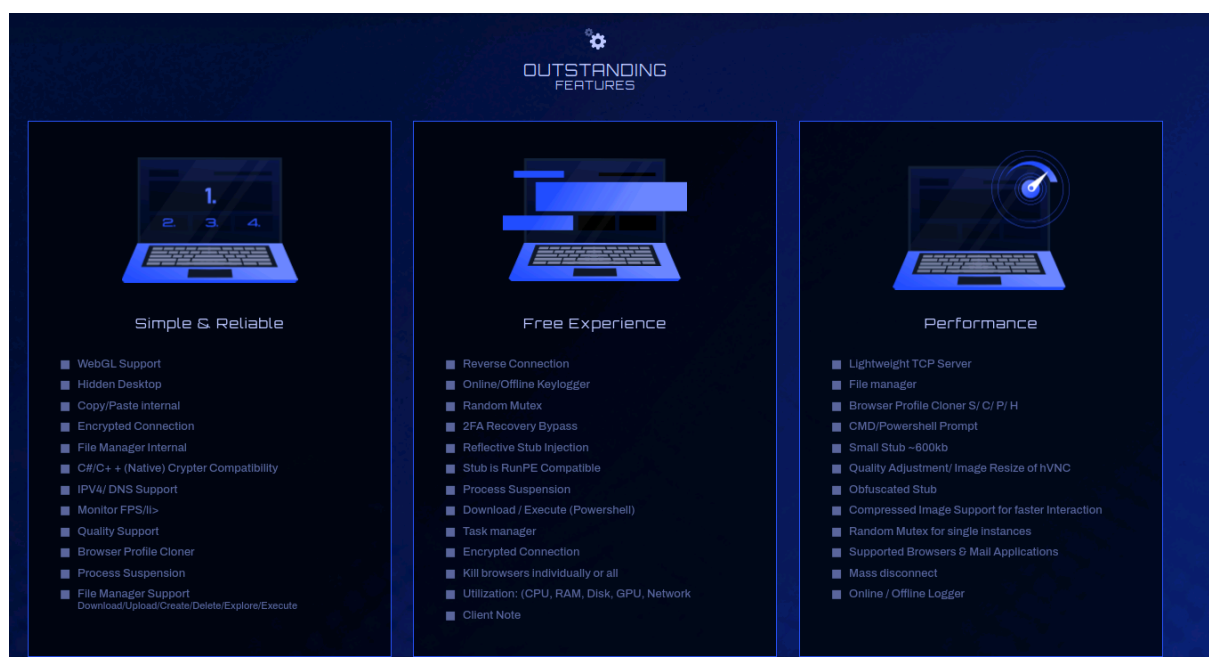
OUTSTANDING
FEATURES

1.
2. 3. 4.

Simple & Reliable

- WebGL Support
- Hidden Desktop
- Copy/Paste internal
- Encrypted Connection
- File Manager Internal
- C#/C+ + (Native) Crypter Compatibility
- IPV4/ DNS Support
- Monitor FPS/li>
- Quality Support
- Browser Profile Cloner
- Process Suspension
- File Manager Support
Download/Upload/Create/Delete/Explore/Execute

Free Experience

- Reverse Connection
- Online/Offline Keylogger
- Random Mutex
- 2FA Recovery Bypass
- Reflective Stub Injection
- Stub is RunPE Compatible
- Process Suspension
- Download / Execute (Powershell)
- Task manager
- Encrypted Connection
- Kill browsers individually or all
- Utilization: (CPU, RAM, Disk, GPU, Network
- Client Note

Performance

- Lightweight TCP Server
- File manager
- Browser Profile Cloner S/ C/ P/ H
- CMD/Powershell Prompt
- Small Stub ~600kb
- Quality Adjustment/ Image Resize of hVNC
- Obfuscated Stub
- Compressed Image Support for faster Interaction
- Random Mutex for single instances
- Supported Browsers & Mail Applications
- Mass disconnect
- Online / Offline Logger